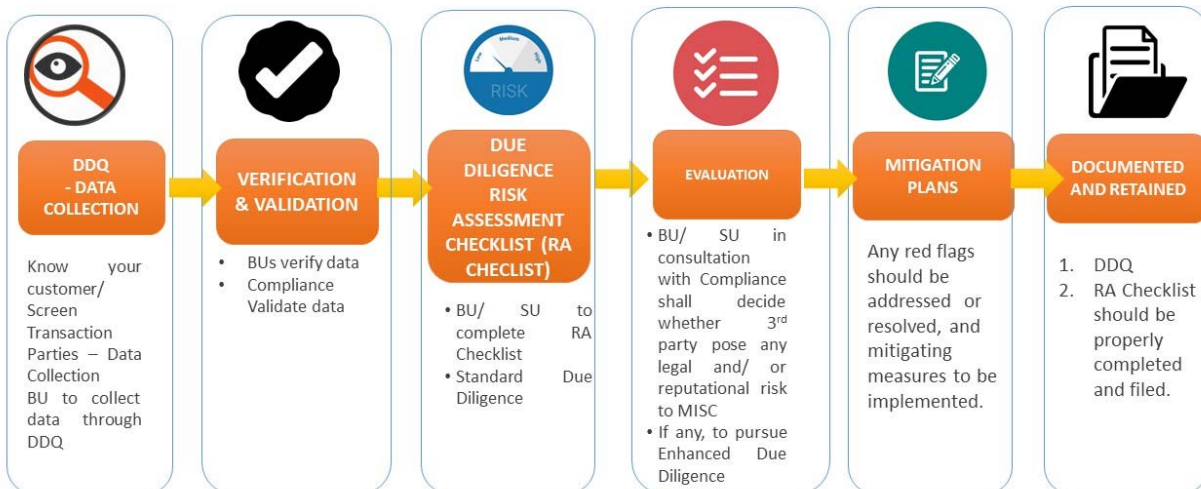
DDQ - DATA COLLECTION

Know your customer/ Screen Transaction Parties – Data Collection
BU to collect data through DDQ

VERIFICATION & VALIDATION

- BUs verify data
- Compliance Validate data

Low Medium High
RISK

DUE DILIGENCE RISK ASSESSMENT CHECKLIST (RA CHECLIST)

- BU/ SU to complete RA Checklist
- Standard Due Diligence

EVALUATION

- BU/ SU in consultation with Compliance shall decide whether 3$^{rd}$ party pose any legal and/ or reputational risk to MISC
- If any, to pursue Enhanced Due Diligence

MITIGATION PLANS

Any red flags should be addressed or resolved, and mitigating measures to be implemented.

DOCUMENTED AND RETAINED

1. DDQ
2. RA Checklist should be properly completed and filed.